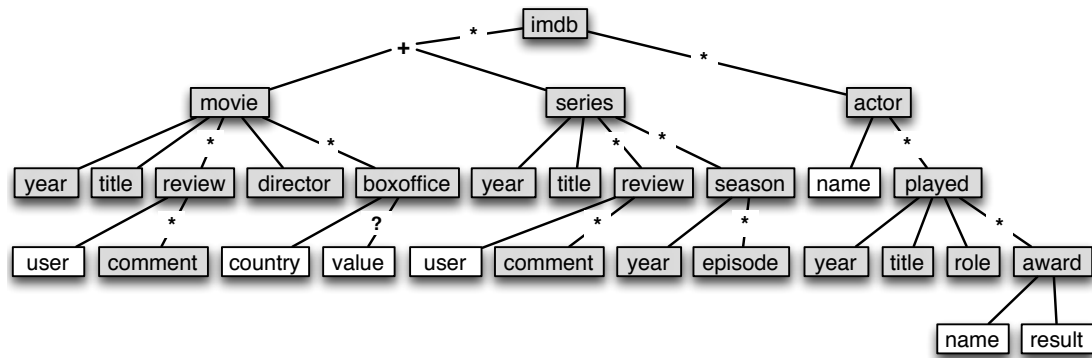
imdb
+
*
*
movie
series
actor
*
*
*
*
*
year
title
review
director
boxoffice
year
title
review
season
name
played
*
?
*
*
*
user
comment
country
value
user
comment
year
episode
year
title
role
award
name
result